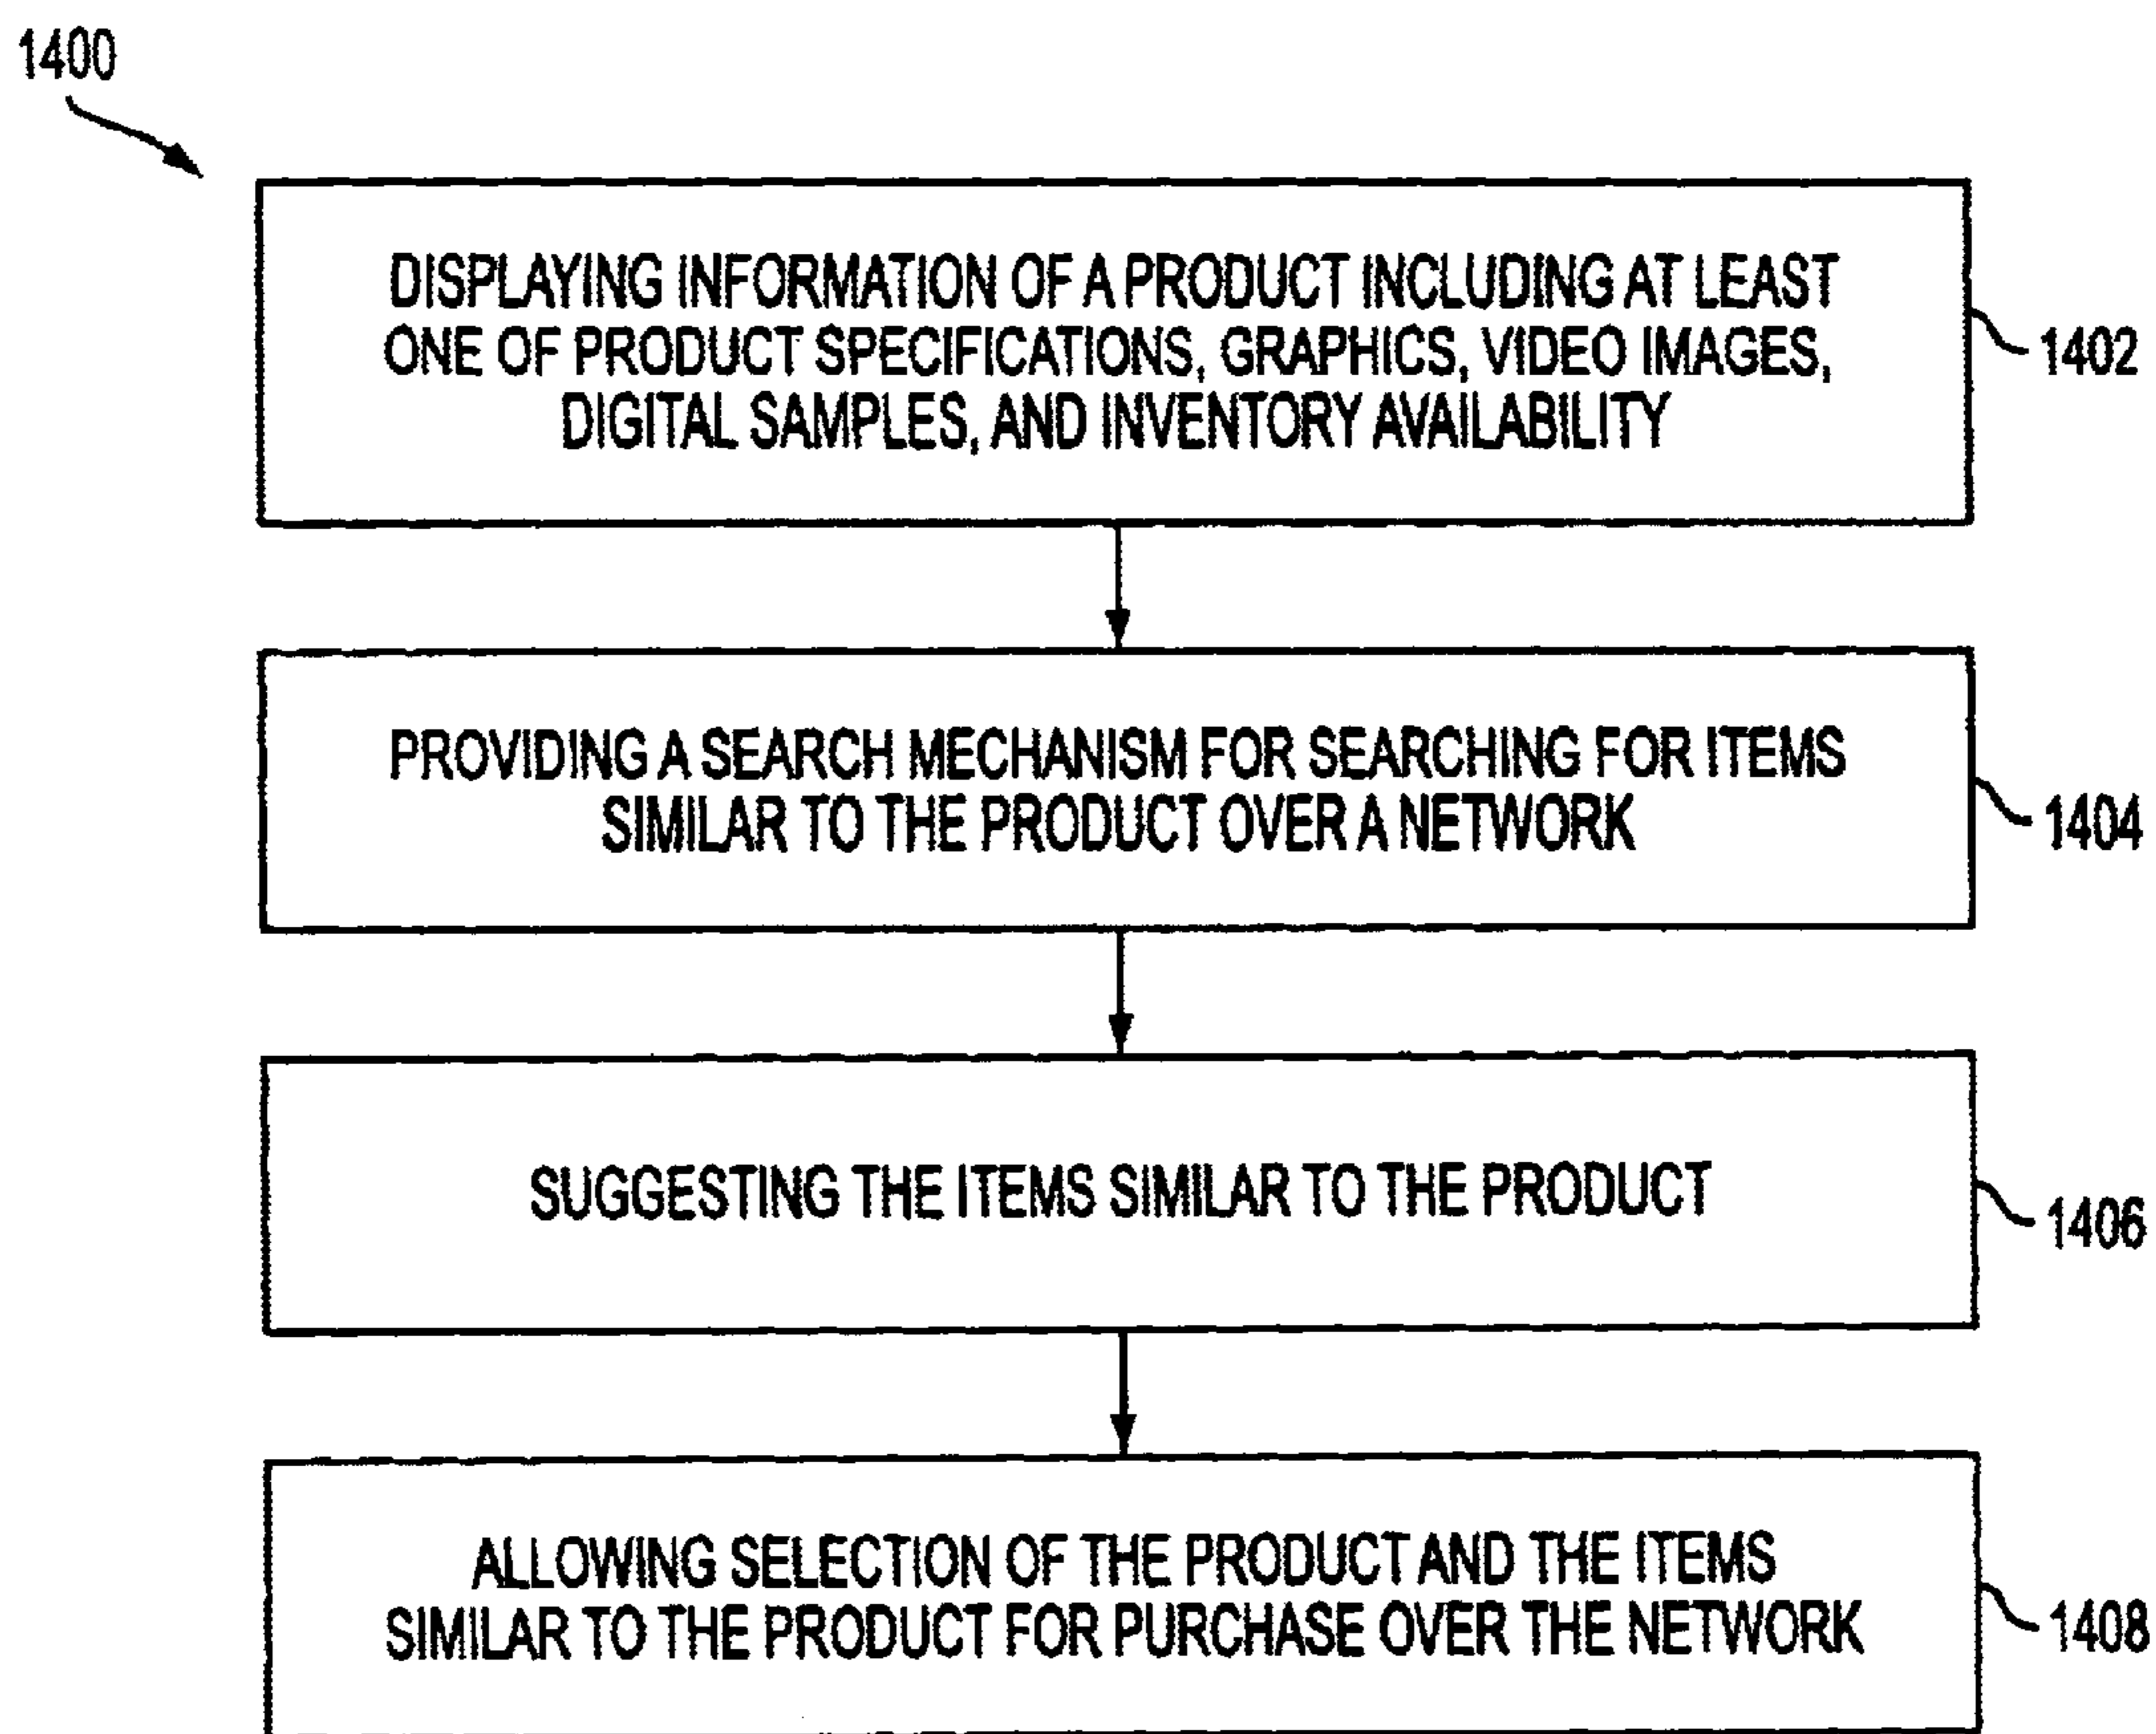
1400

DISPLAYING INFORMATION OF A PRODUCT INCLUDING AT LEAST ONE OF PRODUCT SPECIFICATIONS, GRAPHICS, VIDEO IMAGES, DIGITAL SAMPLES, AND INVENTORY AVAILABILITY

1402

PROVIDING A SEARCH MECHANISM FOR SEARCHING FOR ITEMS SIMILAR TO THE PRODUCT OVER A NETWORK

1404

SUGGESTING THE ITEMS SIMILAR TO THE PRODUCT

1406

ALLOWING SELECTION OF THE PRODUCT AND THE ITEMS SIMILAR TO THE PRODUCT FOR PURCHASE OVER THE NETWORK

1408